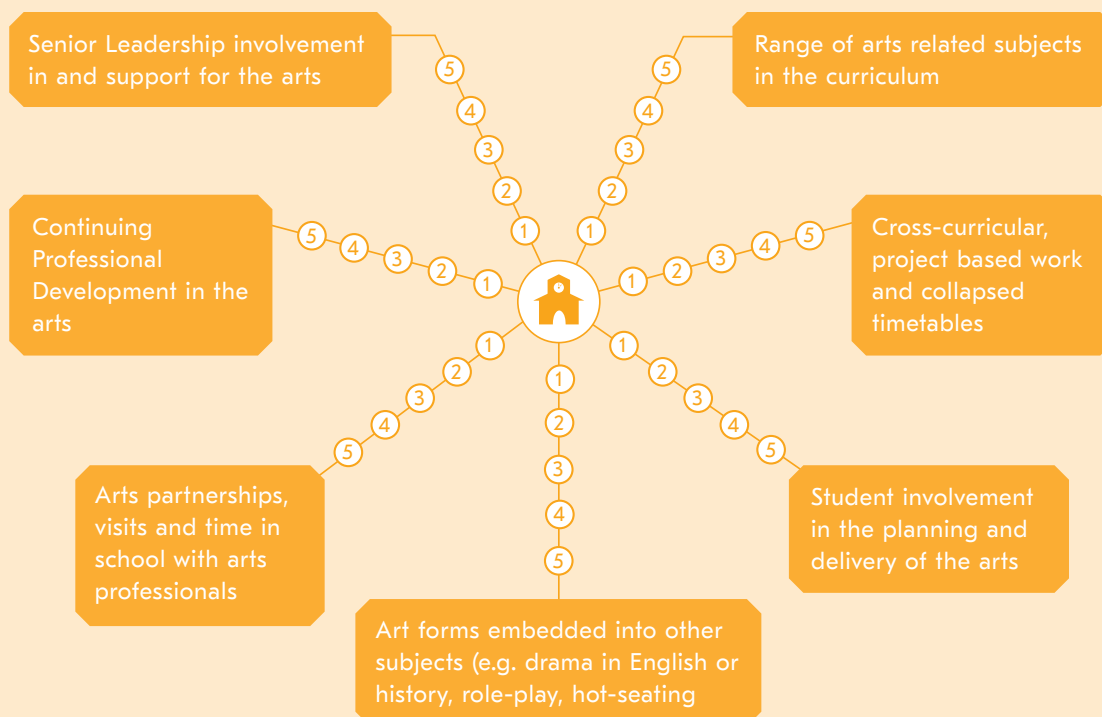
Senior Leadership involvement in and support for the arts

5
4
3
2
1

Range of arts related subjects in the curriculum

5
4
3
2
1

Continuing Professional Development in the arts

5 4 3 2 1

Cross-curricular, project based work and collapsed timetables

1 2 3 4 5

1
2
3
4
5

Arts partnerships, visits and time in school with arts professionals

1
2
3
4
5

Art forms embedded into other subjects (e.g. drama in English or history, role-play, hot-seating

1
2
3
4
5

Student involvement in the planning and delivery of the arts